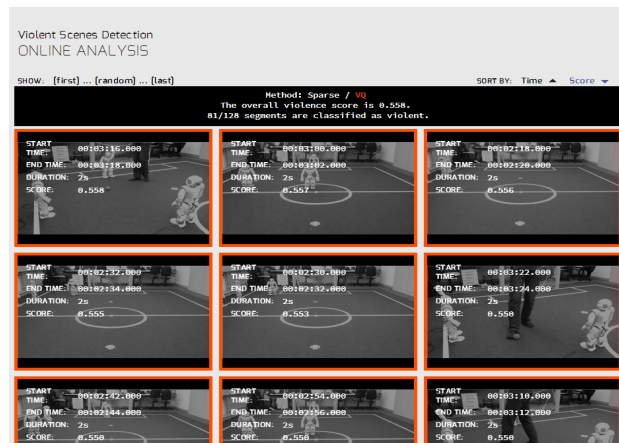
Violent Scenes Detection
ONLINE ANALYSIS

SHOW: [first] ... [random] ... [last]

SORT BY: Time ▲ Score ▼

Method: Sparse / VQ
The overall violence score is 0.558.
81/128 segments are classified as violent.

| START TIME: 00:03:16.000 | START TIME: 00:03:00.000 | START TIME: 00:02:18.000 |
|---|---|---|
| END TIME: 00:03:18.000 | END TIME: 00:03:02.000 | END TIME: 00:02:20.000 |
| DURATION: 2s | DURATION: 2s | DURATION: 2s |
| SCORE: 0.558 | SCORE: 0.557 | SCORE: 0.556 |

| START TIME: 00:02:32.000 | START TIME: 00:02:30.000 | START TIME: 00:03:22.000 |
|---|---|---|
| END TIME: 00:02:34.000 | END TIME: 00:02:32.000 | END TIME: 00:03:24.000 |
| DURATION: 2s | DURATION: 2s | DURATION: 2s |
| SCORE: 0.555 | SCORE: 0.553 | SCORE: 0.550 |

| START TIME: 00:02:42.000 | START TIME: 00:02:54.000 | START TIME: 00:03:10.000 |
|---|---|---|
| END TIME: 00:02:44.000 | END TIME: 00:02:56.000 | END TIME: 00:03:12.000 |
| DURATION: 2s | DURATION: 2s | DURATION: 2s |
| SCORE: 0.550 | SCORE: 0.550 | SCORE: 0.550 |